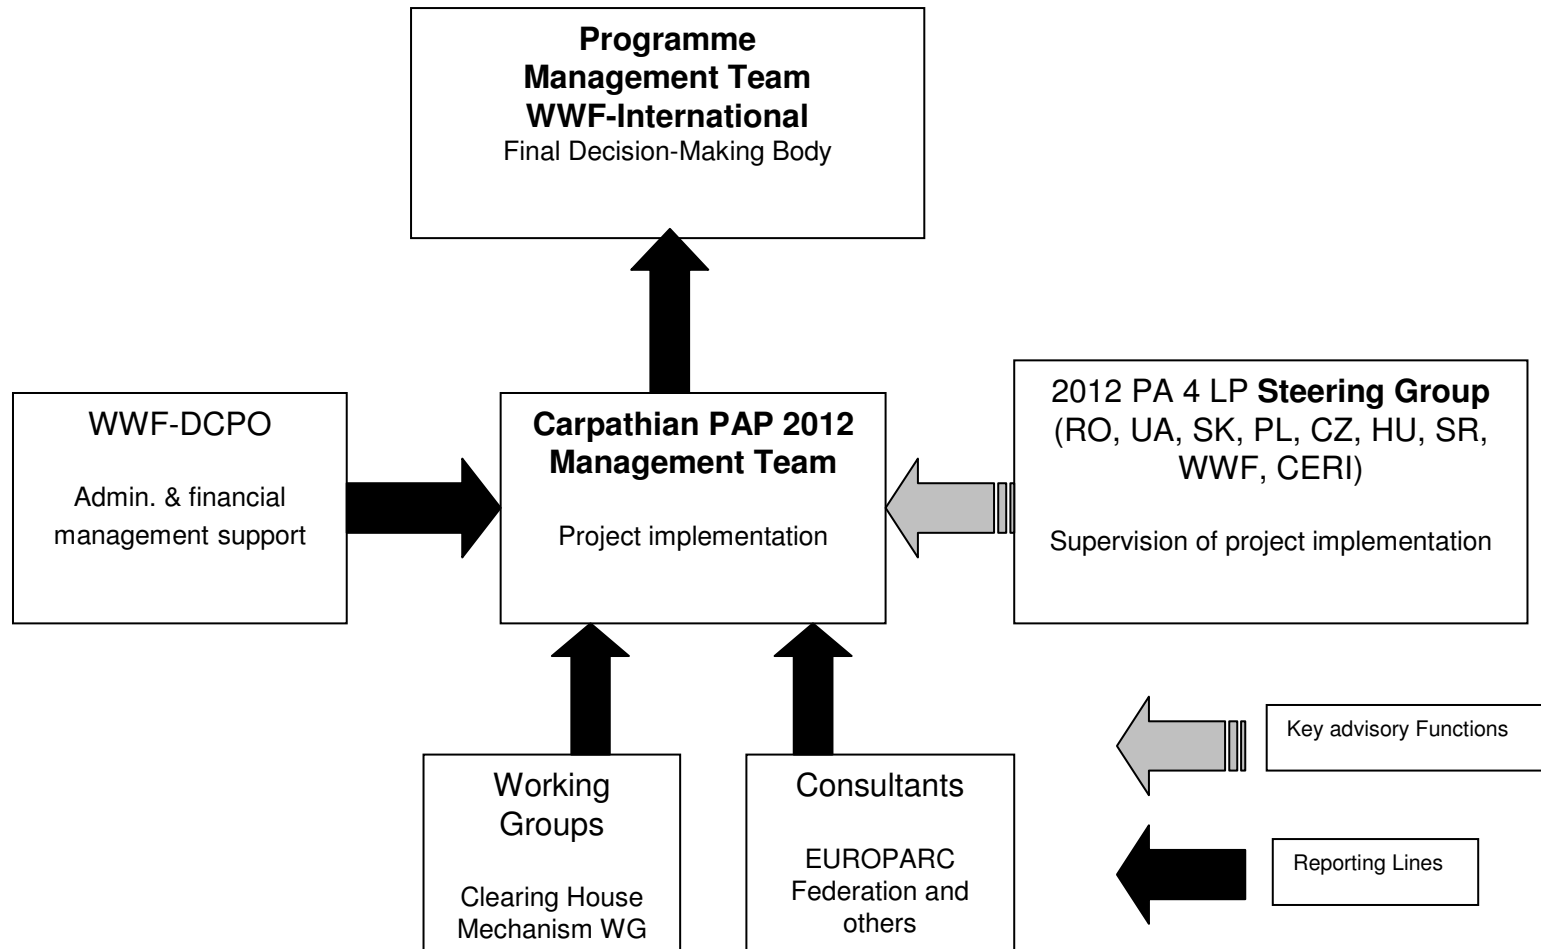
**Programme Management Team WWF-International**
Final Decision-Making Body

WWF-DCPO

Admin. & financial management support

**Carpathian PAP 2012 Management Team**

Project implementation

2012 PA 4 LP **Steering Group** (RO, UA, SK, PL, CZ, HU, SR, WWF, CERI)

Supervision of project implementation

Working Groups

Clearing House Mechanism WG

Consultants

EUROPARC Federation and others

Key advisory Functions

Reporting Lines